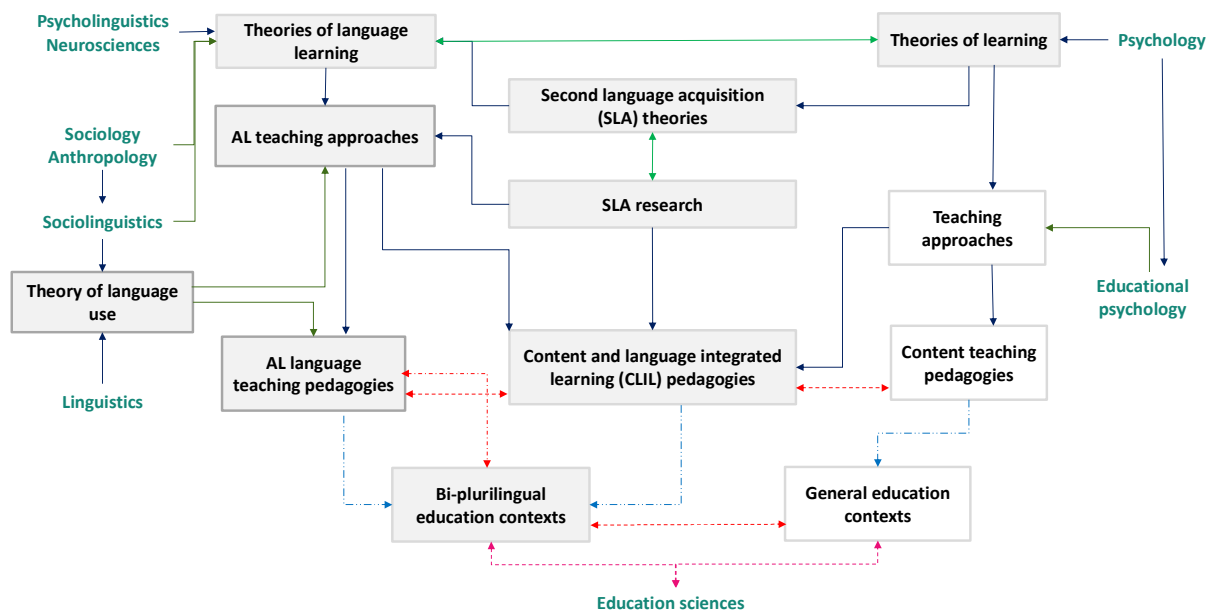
Psycholinguistics
Neurosciences

Theories of language learning

Theories of learning

Psychology

Second language acquisition (SLA) theories

AL teaching approaches

Sociology
Anthropology

SLA research

Teaching approaches

Sociolinguistics

Theory of language use

Educational psychology

AL language teaching pedagogies

Content and language integrated learning (CLIL) pedagogies

Content teaching pedagogies

Linguistics

Bi-plurilingual education contexts

General education contexts

Education sciences